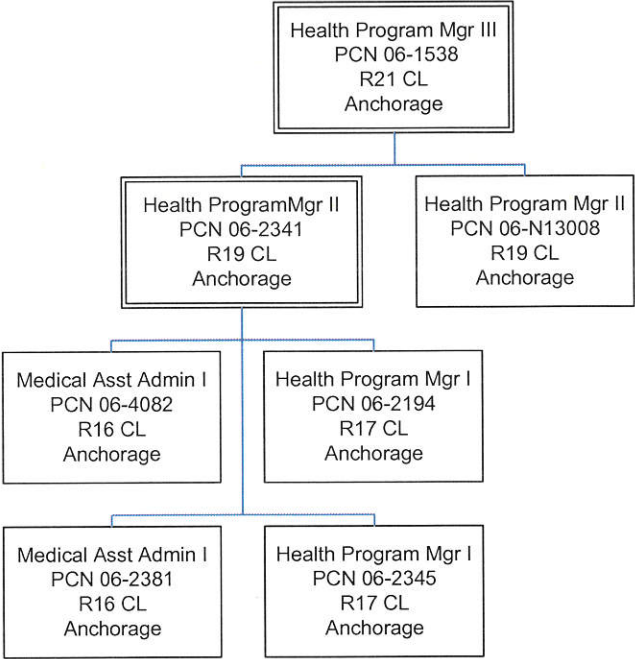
Health Program Mgr III
PCN 06-1538
R21 CL
Anchorage

Health ProgramMgr II
PCN 06-2341
R19 CL
Anchorage

Health Program Mgr II
PCN 06-N13008
R19 CL
Anchorage

Medical Asst Admin I
PCN 06-4082
R16 CL
Anchorage

Health Program Mgr I
PCN 06-2194
R17 CL
Anchorage

Medical Asst Admin I
PCN 06-2381
R16 CL
Anchorage

Health Program Mgr I
PCN 06-2345
R17 CL
Anchorage